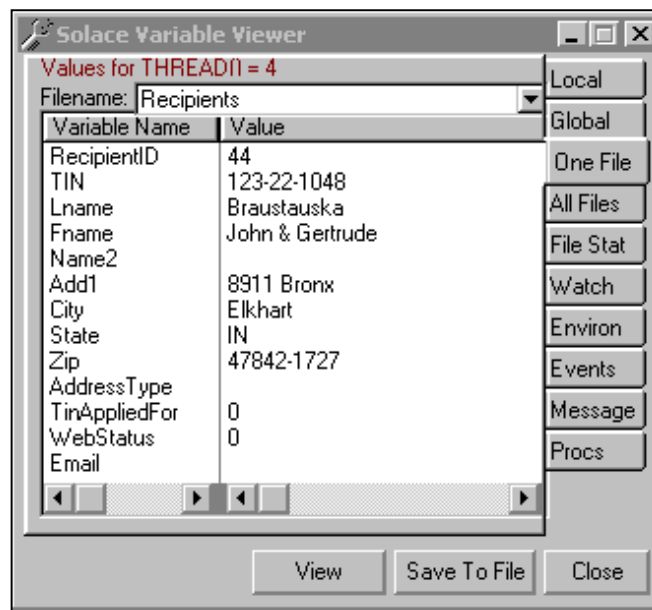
Solace Variable Viewer

Values for THREADID = 4

Filename: Recipients

| Variable Name | Value |
|---|---|
| RecipientID | 44 |
| TIN | 123-22-1048 |
| Lname | Braustauska |
| Fname | John & Gertrude |
| Name2 | |
| Add1 | 8911 Bronx |
| City | Elkhart |
| State | IN |
| Zip | 47842-1727 |
| AddressType | |
| TinAppliedFor | 0 |
| WebStatus | 0 |
| Email | |

Local
Global
One File
All Files
File Stat
Watch
Environ
Events
Message
Procs

View
Save To File
Close